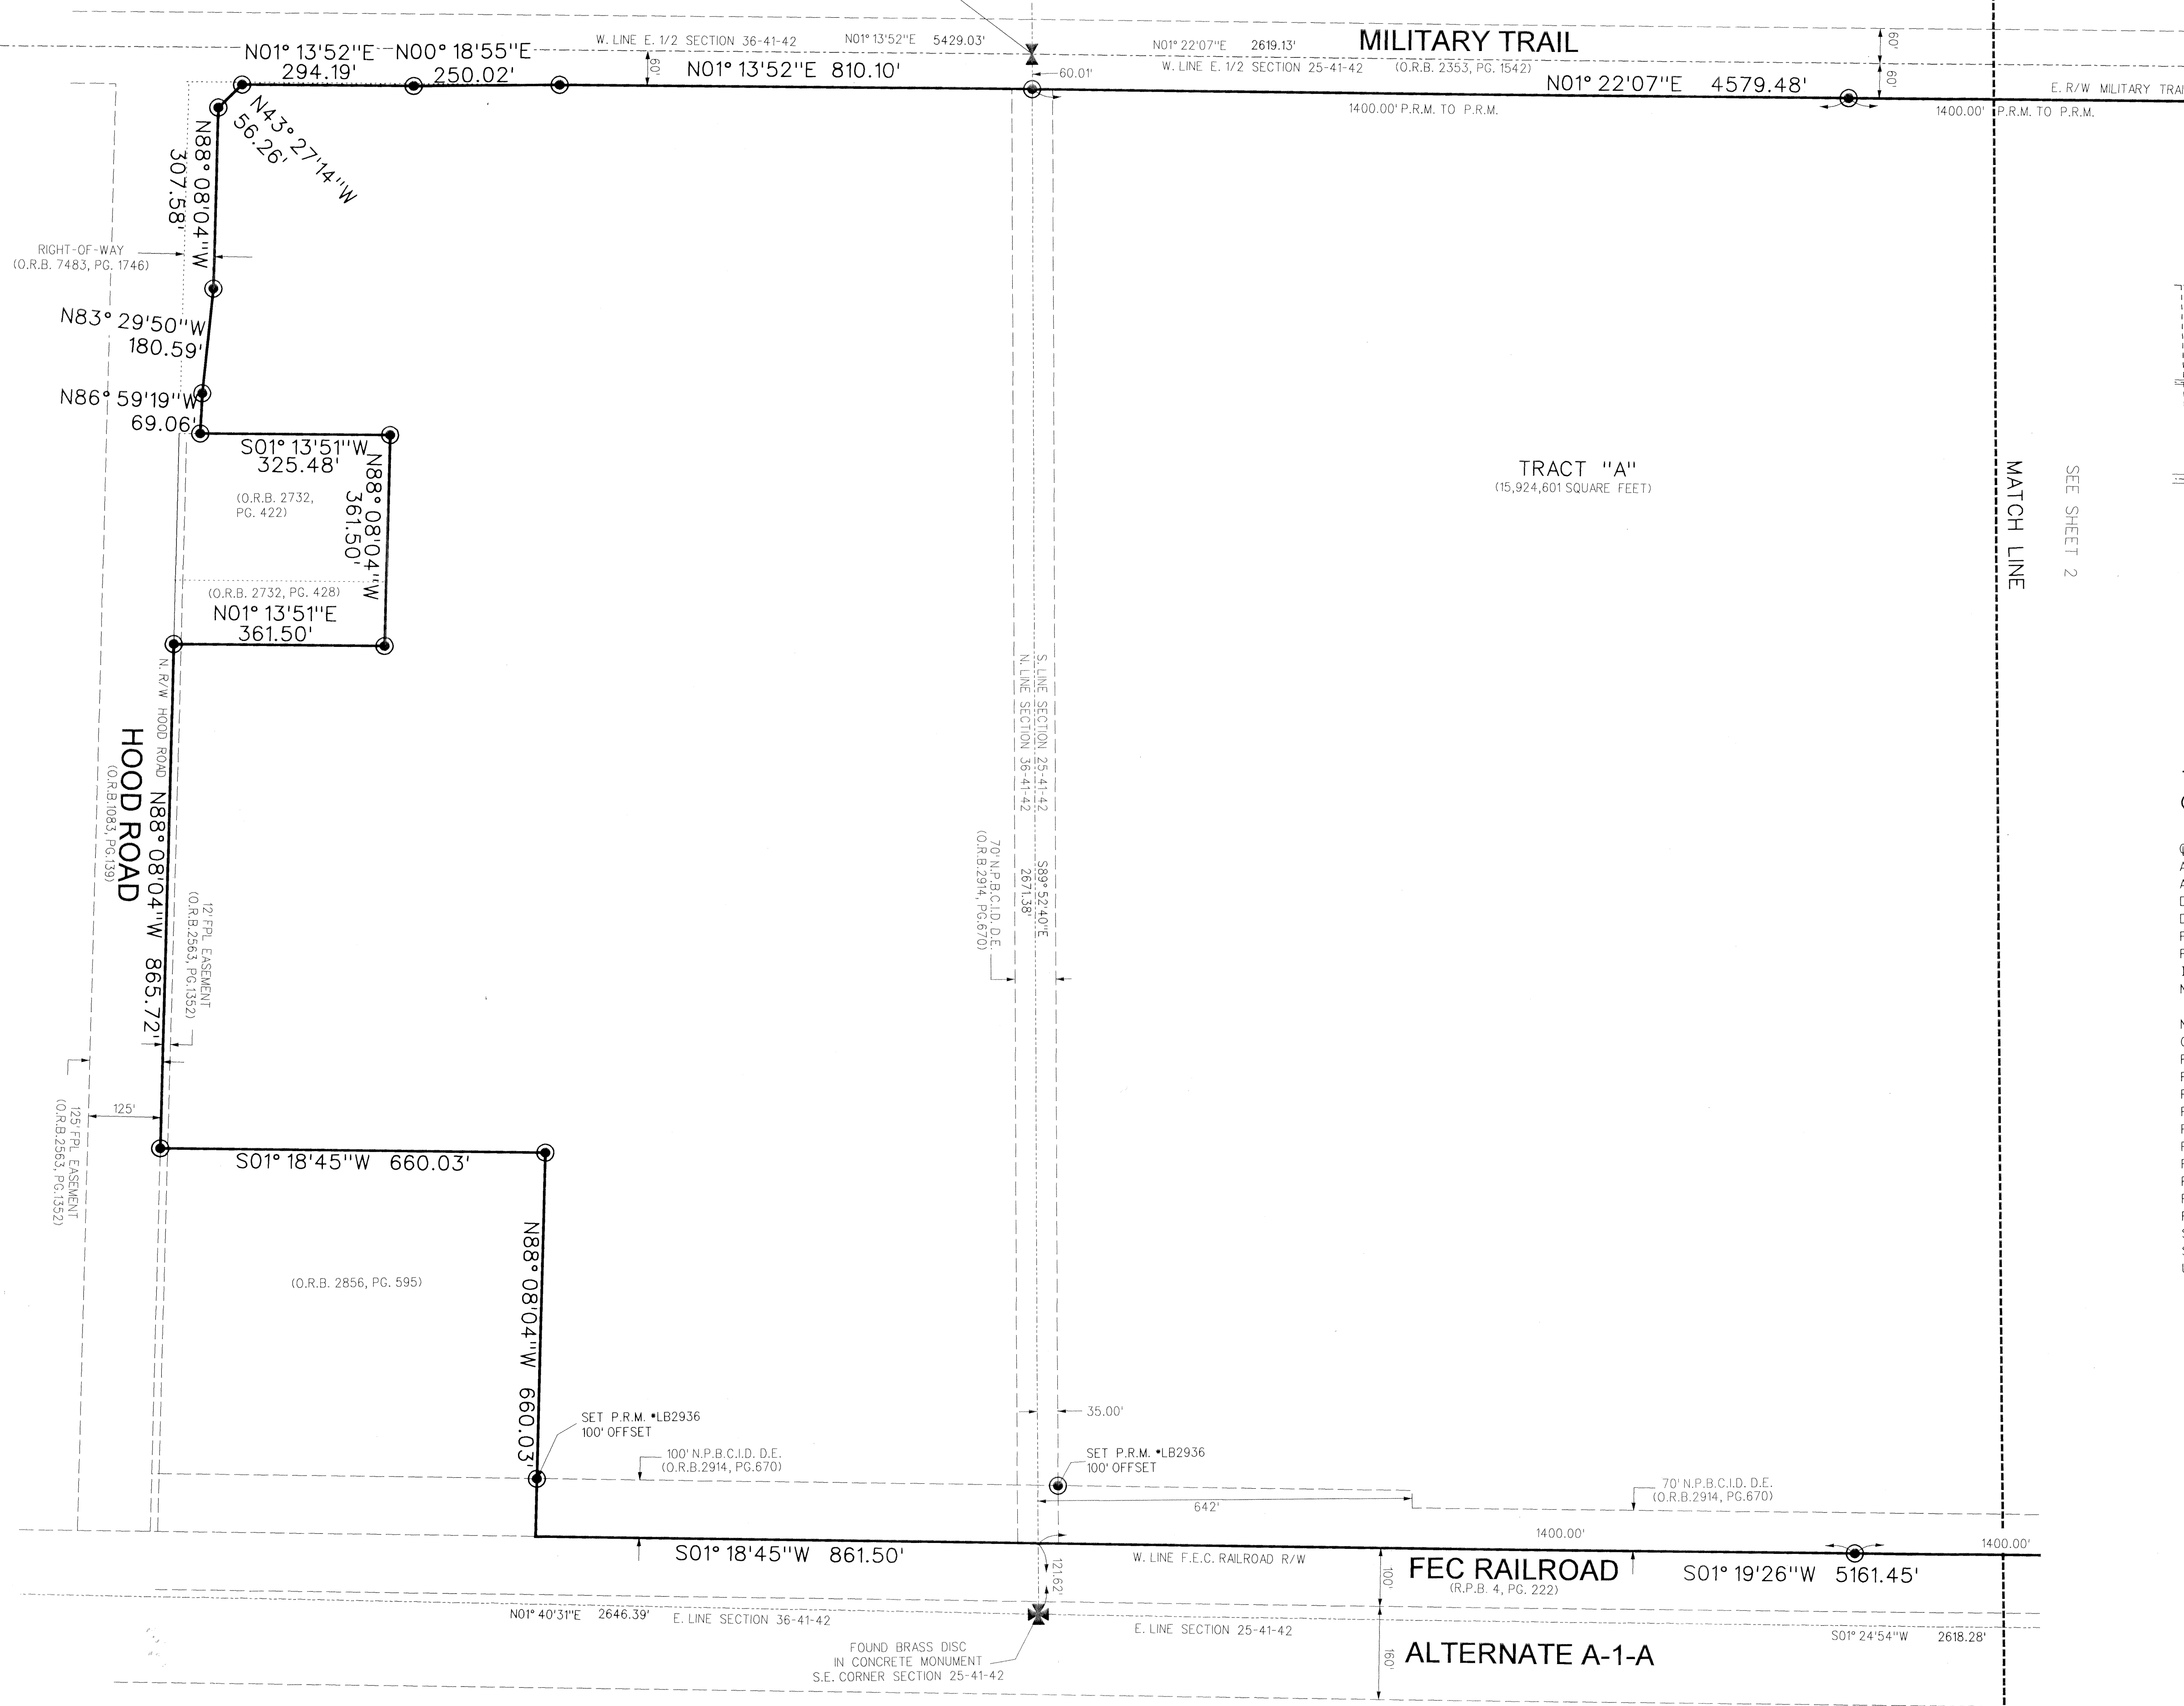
N01° 13'52"E 294.19'
N00° 18'55"E 250.02'
W. LINE E. 1/2 SECTION 36-41-42
N01° 13'52"E 5429.03'
60'
N01° 13'52"E 810.10'
N01° 22'07"E 2619.13'
W. LINE E. 1/2 SECTION 25-41-42
(O.R.B. 2353, PG. 1542)
MILITARY TRAIL
60'
60'
60.01'
N01° 22'07"E 4579.48'
E. R/W MILITARY TRAI
1400.00' P.R.M. TO P.R.M.
1400.00' P.R.M. TO P.R.M.
N43° 27'14"W 56.26'
N88° 08'04"W 307.58'
RIGHT-OF-WAY (O.R.B. 7483, PG. 1746)
N83° 29'50"W 180.59'
N86° 59'19"W 69.06'
S01° 13'51"W 325.48'
N88° 08'04"W 361.50'
(O.R.B. 2732, PG. 422)
(O.R.B. 2732, PG. 428)
N01° 13'51"E 361.50'
TRACT "A"
(15,924,601 SQUARE FEET)
MATCH LINE
SEE SHEET 2
N. R/W HOOD ROAD
HOOD ROAD
(O.R.B.1083, PG.139)
N88° 08'04"W 865.72'
12' FPL EASEMENT (O.R.B.2563, PG.1352)
S. LINE SECTION 25-41-42
N. LINE SECTION 36-41-42
S89° 52'40"E 2671.38'
70' N.P.B.C.I.D. D.E. (O.R.B.2914, PG.670)
125'
125' FPL EASEMENT (O.R.B.2563, PG.1352)
S01° 18'45"W 660.03'
N88° 08'04"W 660.03'
(O.R.B. 2856, PG. 595)
35.00'
SET P.R.M. •LB2936 100' OFFSET
100' N.P.B.C.I.D. D.E. (O.R.B.2914, PG.670)
SET P.R.M. •LB2936 100' OFFSET
642'
70' N.P.B.C.I.D. D.E. (O.R.B.2914, PG.670)
1400.00'
1400.00'
S01° 18'45"W 861.50'
121.62'
W. LINE F.E.C. RAILROAD R/W
100'
FEC RAILROAD
(R.P.B. 4, PG. 222)
S01° 19'26"W 5161.45'
N01° 40'31"E 2646.39'
E. LINE SECTION 36-41-42
E. LINE SECTION 25-41-42
S01° 24'54"W 2618.28'
FOUND BRASS DISC IN CONCRETE MONUMENT S.E. CORNER SECTION 25-41-42
160'
ALTERNATE A-1-A